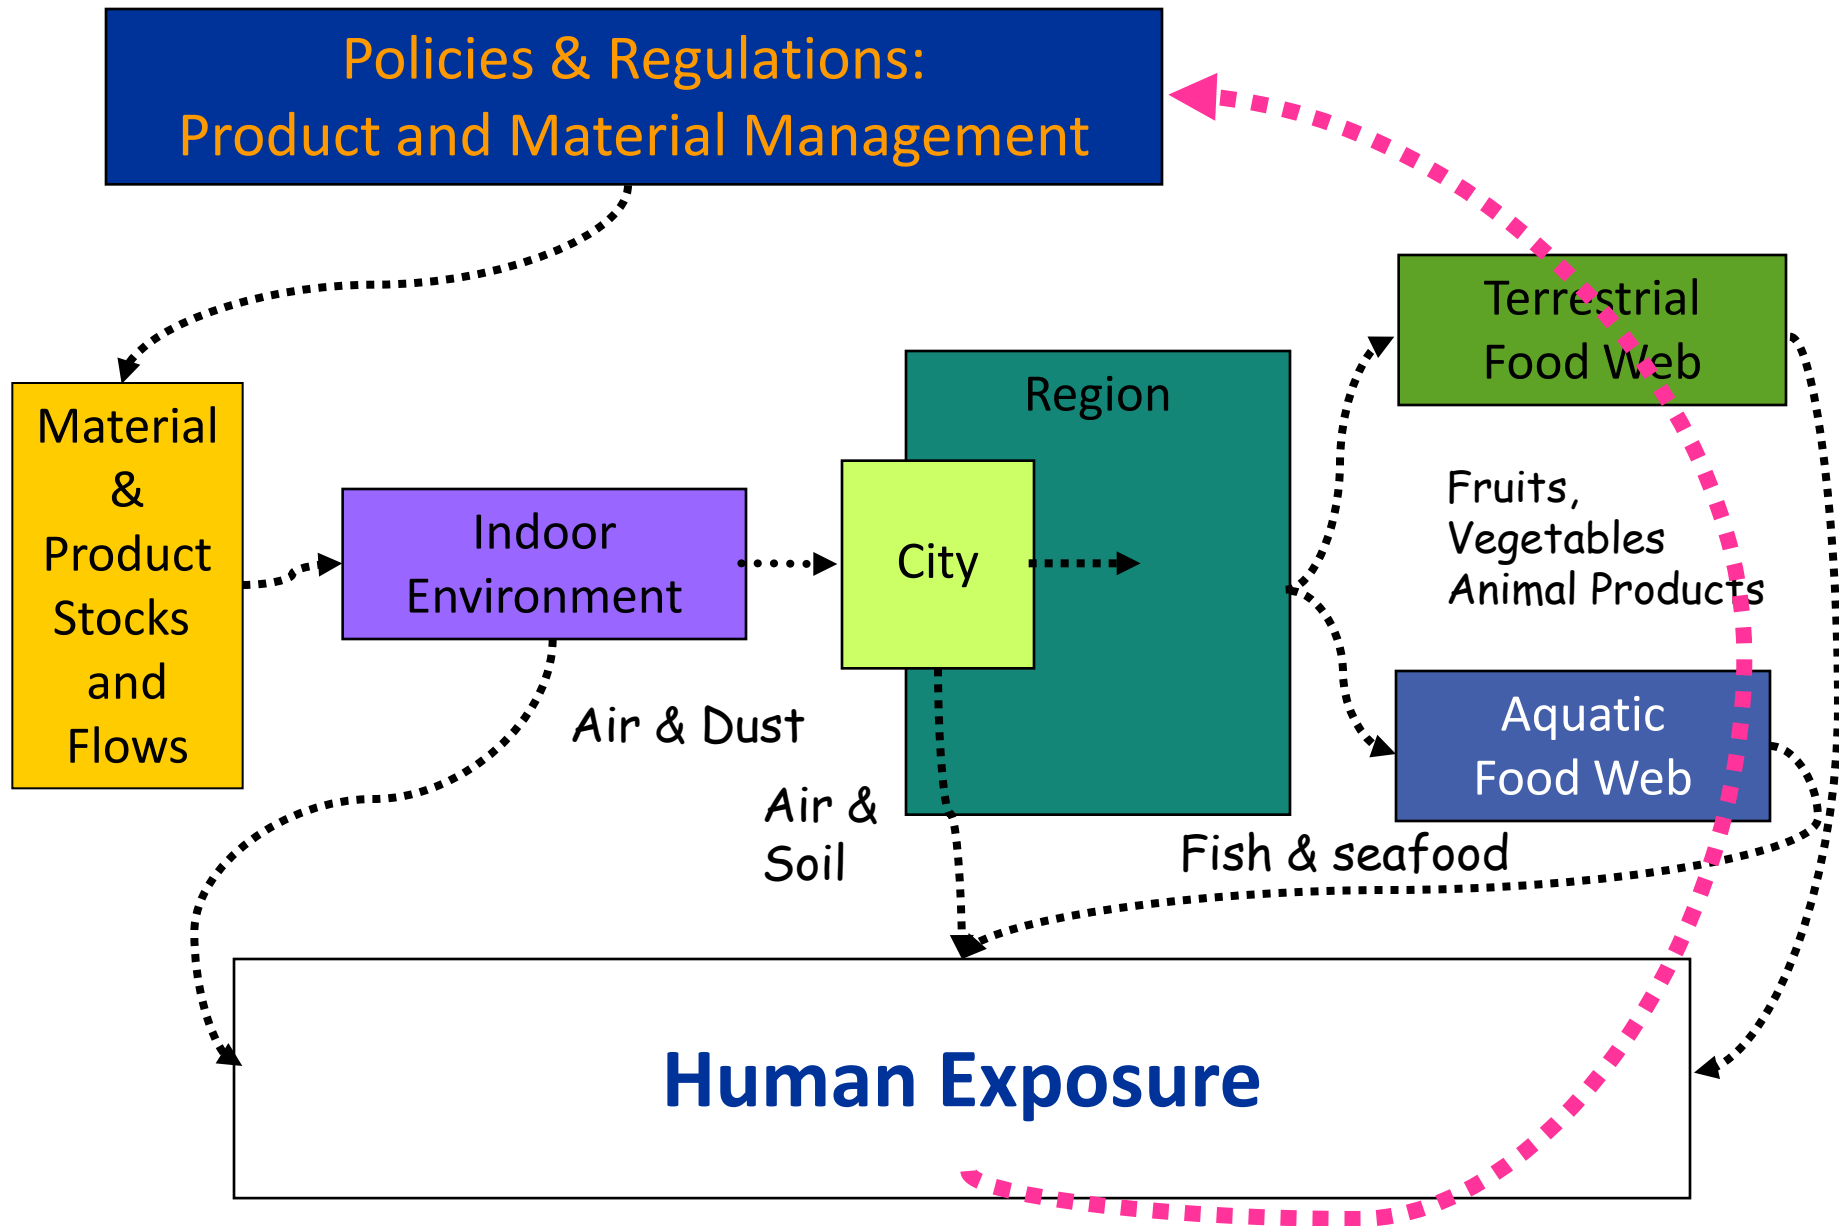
Policies & Regulations:
Product and Material Management

Material & Product Stocks and Flows

Indoor Environment

City

Region

Terrestrial Food Web

Fruits, Vegetables Animal Products

Aquatic Food Web

Air & Dust

Air & Soil

Fish & seafood

Human Exposure